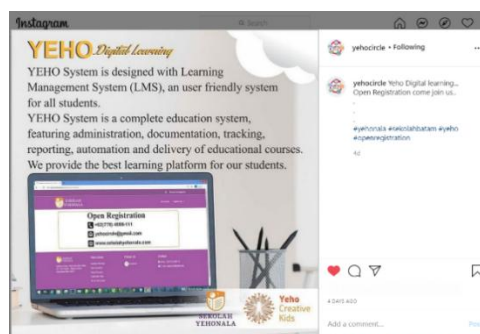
Instagram

Search

YEHO Digital Learning

YEHO System is designed with Learning Management System (LMS), an user friendly system for all students.

YEHO System is a complete education system, featuring administration, documentation, tracking, reporting, automation and delivery of educational courses. We provide the best learning platform for our students.

SEKOLAH YEHONALA

Open Registration

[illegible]

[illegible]

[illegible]

SEKOLAH YEHONALA

Yeho Creative Kids

yehocircle • Following

yehocircle Yeho Digital learning... Open Registration come join us..

#yehonala #sekolahbatam #yeho #openregistration

4d

4 DAYS AGO

Add a comment...

Post